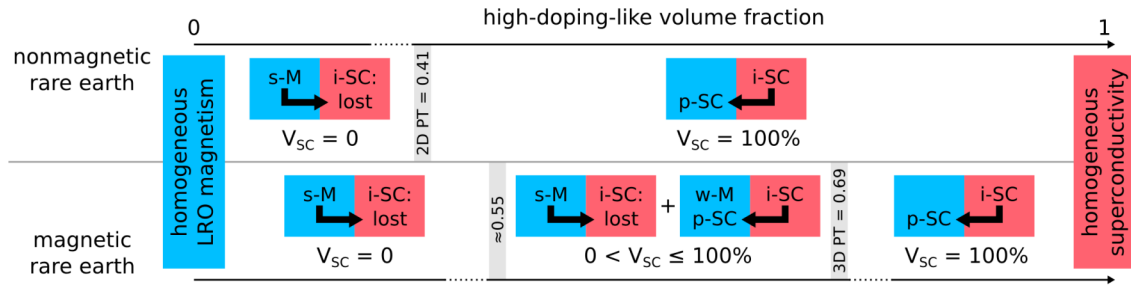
high-doping-like volume fraction

0

1

nonmagnetic rare earth

homogeneous LRO magnetism

s-M

i-SC: lost

$V_{SC} = 0$

2D PT = 0.41

p-SC

i-SC

$V_{SC} = 100\%$

homogeneous superconductivity

magnetic rare earth

s-M

i-SC: lost

$V_{SC} = 0$

≈0.55

s-M

i-SC: lost

+

w-M p-SC

i-SC

$0 < V_{SC} \leq 100\%$

3D PT = 0.69

p-SC

i-SC

$V_{SC} = 100\%$